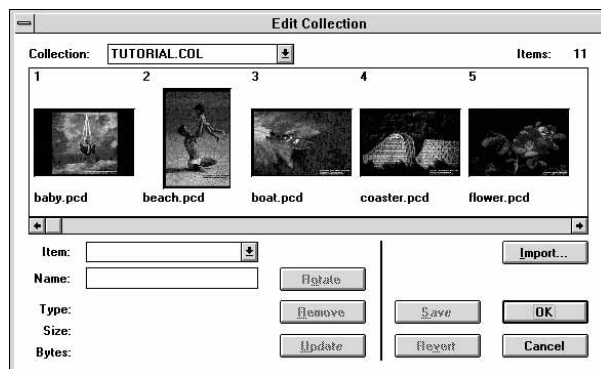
Edit Collection

Collection: TUTORIAL.COL

Items: 11

1
2
3
4
5

baby.pcd
beach.pcd
boat.pcd
coaster.pcd
flower.pcd

Item:
Name:
Type:
Size:
Bytes:

Rotate
Remove
Update

Save
Revert

Import...
OK
Cancel